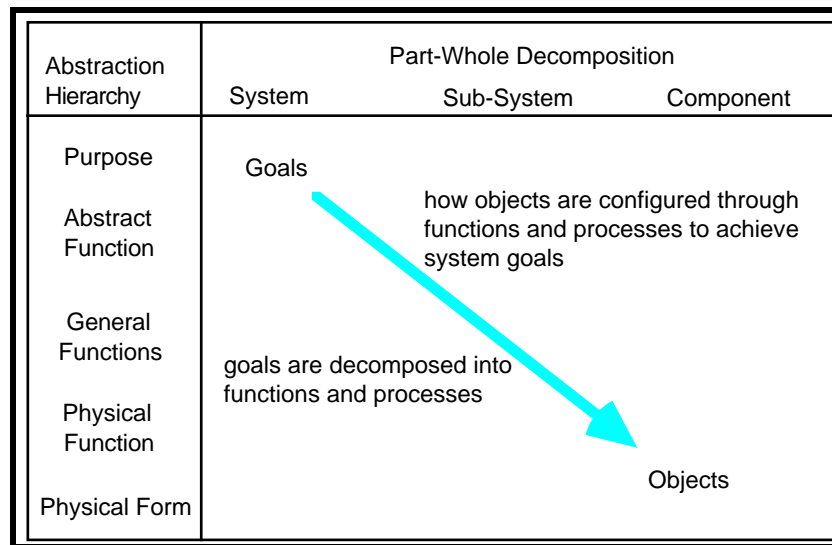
Abstraction Hierarchy

Part-Whole Decomposition

System

Sub-System

Component

Purpose

Abstract Function

General Functions

Physical Function

Physical Form

Goals

how objects are configured through functions and processes to achieve system goals

goals are decomposed into functions and processes

Objects